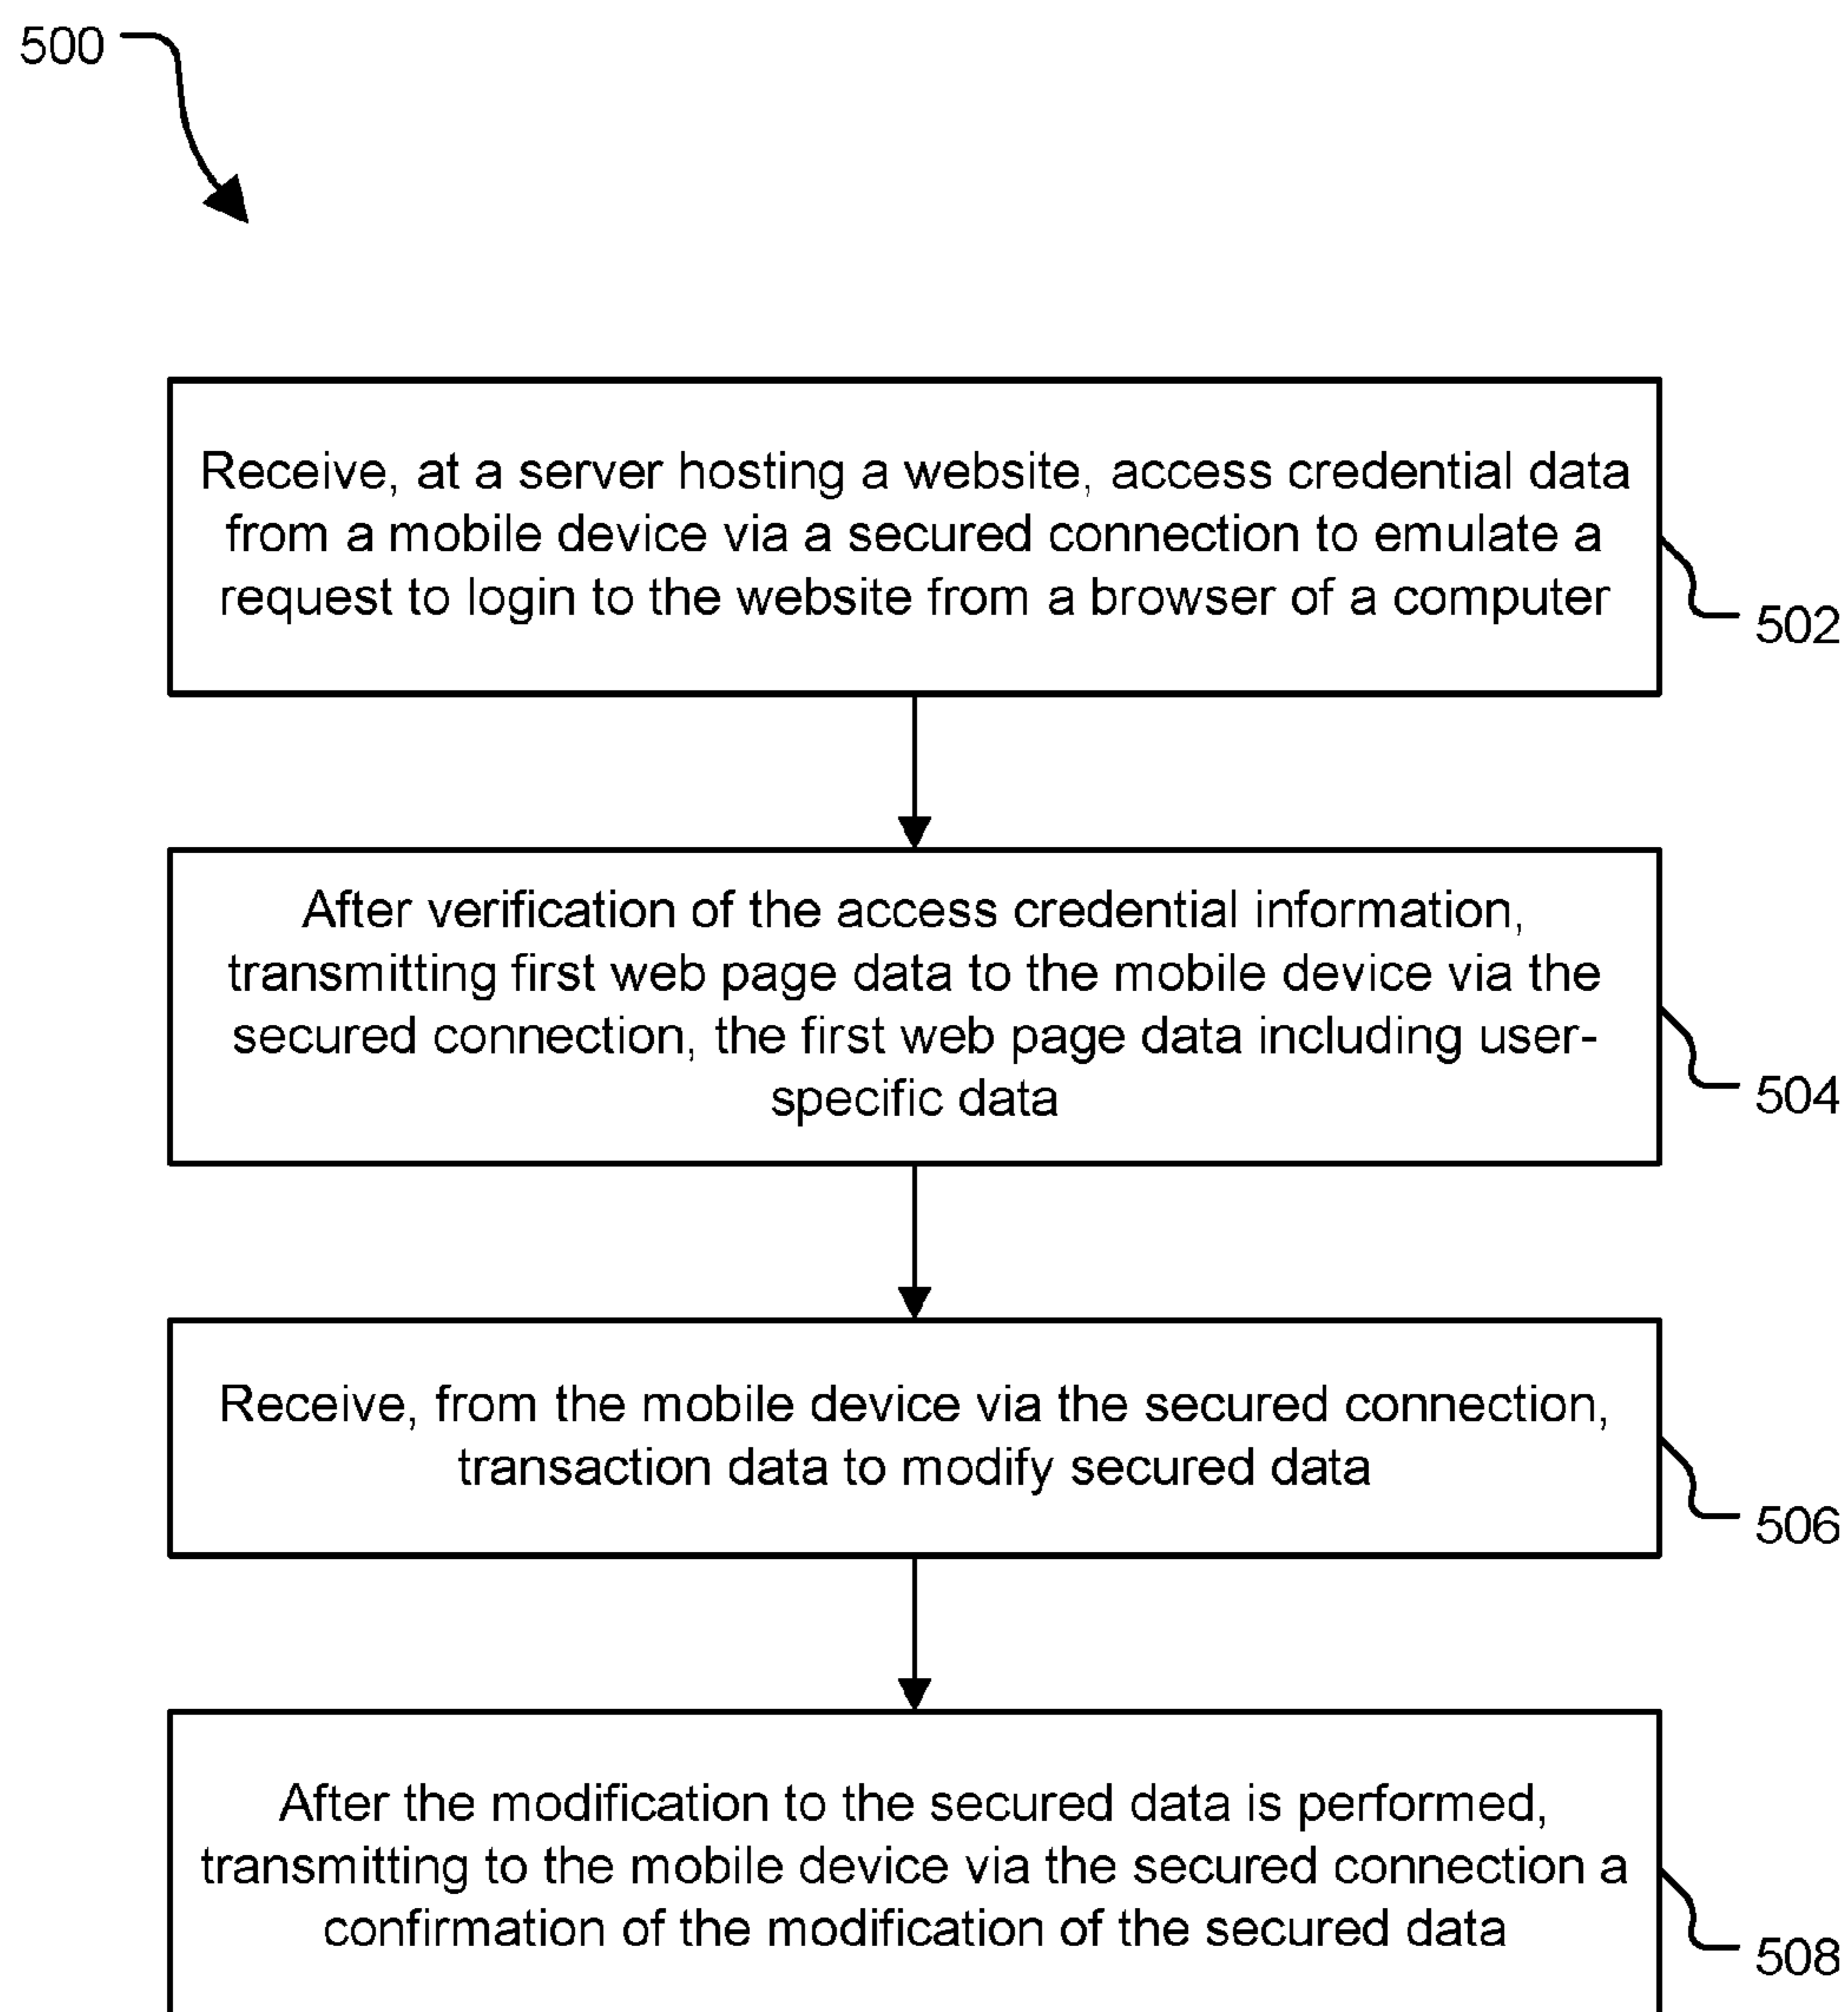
500

Receive, at a server hosting a website, access credential data from a mobile device via a secured connection to emulate a request to login to the website from a browser of a computer

502

After verification of the access credential information, transmitting first web page data to the mobile device via the secured connection, the first web page data including user-specific data

504

Receive, from the mobile device via the secured connection, transaction data to modify secured data

506

After the modification to the secured data is performed, transmitting to the mobile device via the secured connection a confirmation of the modification of the secured data

508